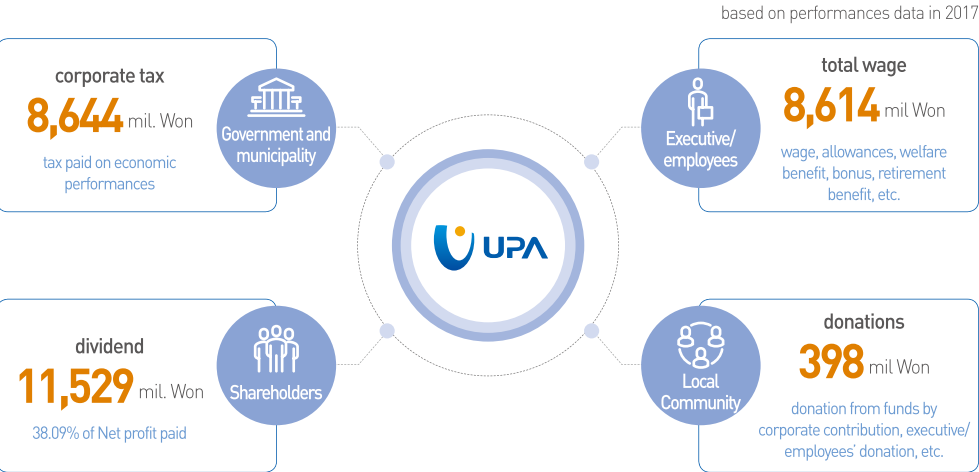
based on performances data in 2017

corporate tax
8,644 mil. Won
tax paid on economic performances

Government and municipality

total wage
8,614 mil Won
wage, allowances, welfare benefit, bonus, retirement benefit, etc.

Executive/ employees

UPA

dividend
11,529 mil. Won
38.09% of Net profit paid

Shareholders

donations
398 mil Won
donation from funds by corporate contribution, executive/ employees' donation, etc.

Local Community